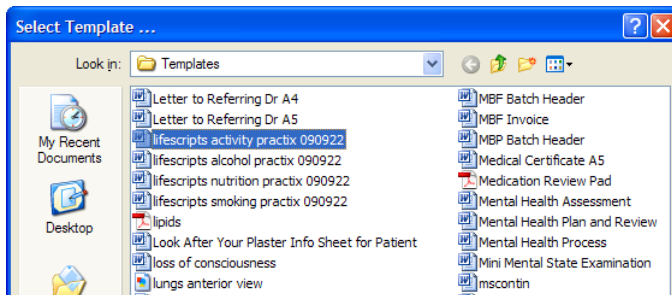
Select Template ...

?

Look in: Templates

My Recent Documents

Desktop

Letter to Referring Dr A4
Letter to Referring Dr A5
lifescripts activity practix 090922
lifescripts alcohol practix 090922
lifescripts nutrition practix 090922
lifescripts smoking practix 090922
lipids
Look After Your Plaster Info Sheet for Patient
loss of consciousness
lungs anterior view

MBF Batch Header
MBF Invoice
MBP Batch Header
Medical Certificate A5
Medication Review Pad
Mental Health Assessment
Mental Health Plan and Review
Mental Health Process
Mini Mental State Examination
mscontin